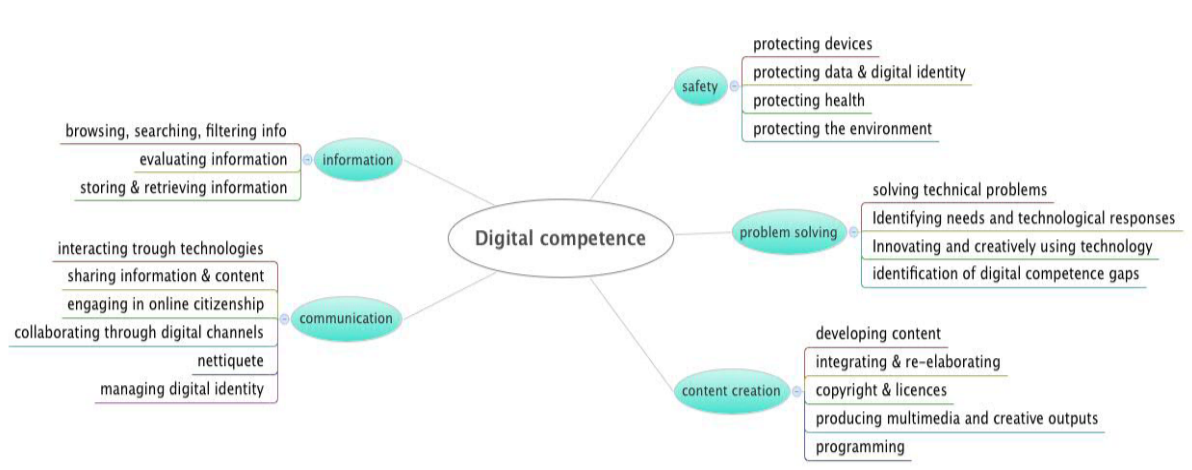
Digital competence

information
browsing, searching, filtering info
evaluating information
storing & retrieving information

communication
interacting trough technologies
sharing information & content
engaging in online citizenship
collaborating through digital channels
nettiquete
managing digital identity

safety
protecting devices
protecting data & digital identity
protecting health
protecting the environment

problem solving
solving technical problems
Identifying needs and technological responses
Innovating and creatively using technology
identification of digital competence gaps

content creation
developing content
integrating & re-elaborating
copyright & licences
producing multimedia and creative outputs
programming